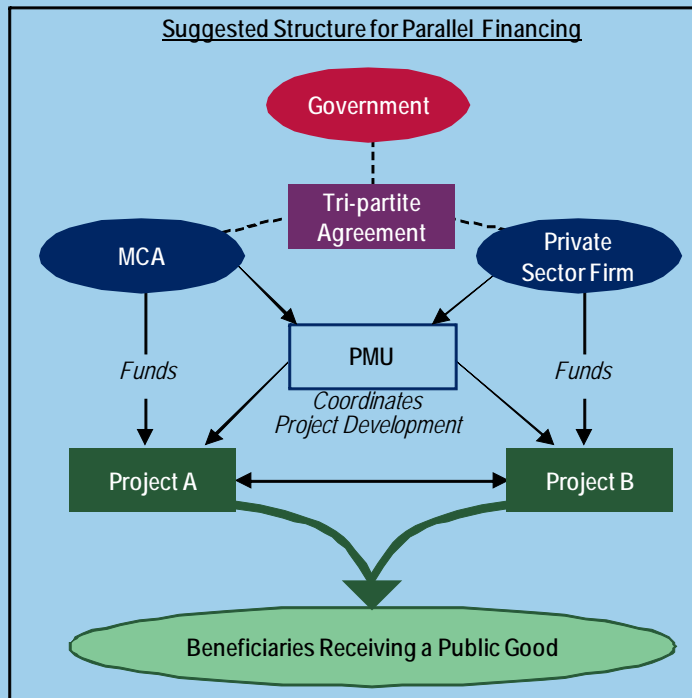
Suggested Structure for Parallel Financing

Government

Tri-partite Agreement

MCA

Private Sector Firm

PMU

Funds

Funds

Coordinates Project Development

Project A

Project B

Beneficiaries Receiving a Public Good